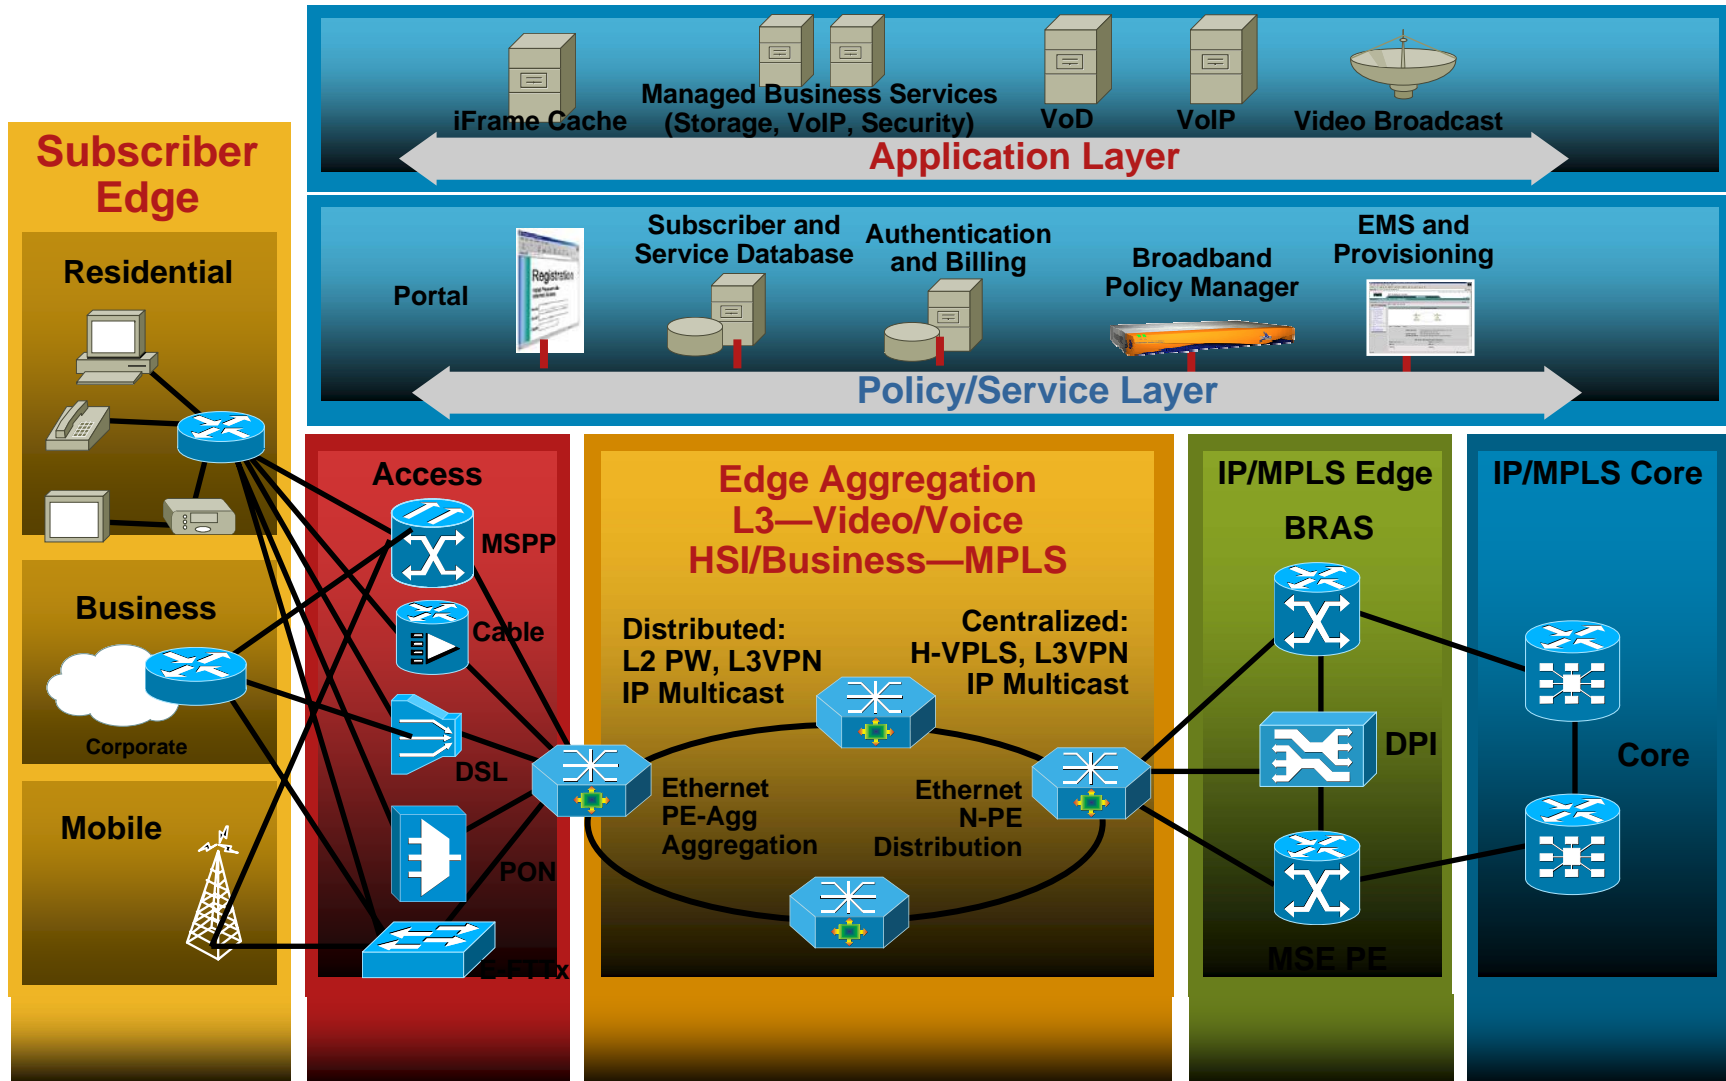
iFrame Cache

Managed Business Services (Storage, VoIP, Security)

VoD

VoIP

Video Broadcast

Application Layer

Portal

Registration

Subscriber and Service Database

Authentication and Billing

Broadband Policy Manager

EMS and Provisioning

Policy/Service Layer

Subscriber Edge

Residential

Business

Corporate

Mobile

Access

MSPP

Cable

DSL

PON

E-FTTx

Edge Aggregation
L3—Video/Voice
HSI/Business—MPLS

Distributed:
L2 PW, L3VPN
IP Multicast

Centralized:
H-VPLS, L3VPN
IP Multicast

Ethernet PE-Agg Aggregation

Ethernet N-PE Distribution

IP/MPLS Edge

BRAS

DPI

MSE PE

IP/MPLS Core

Core